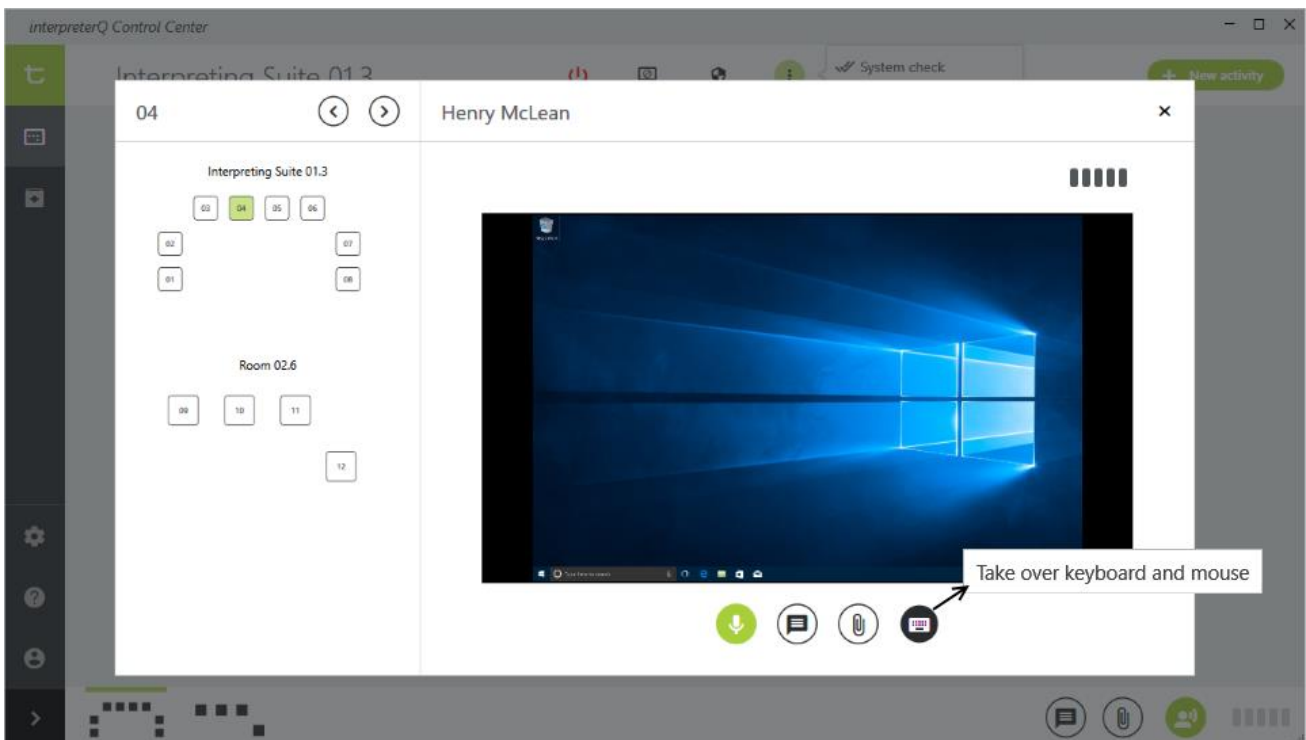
interpreterQ Control Center

Interpreting Suite 01.3

System check

New activity

04

Henry McLean

×

Interpreting Suite 01.3

03 04 05 06

02 07

01 08

Room 02.6

09 10 11

12

Take over keyboard and mouse